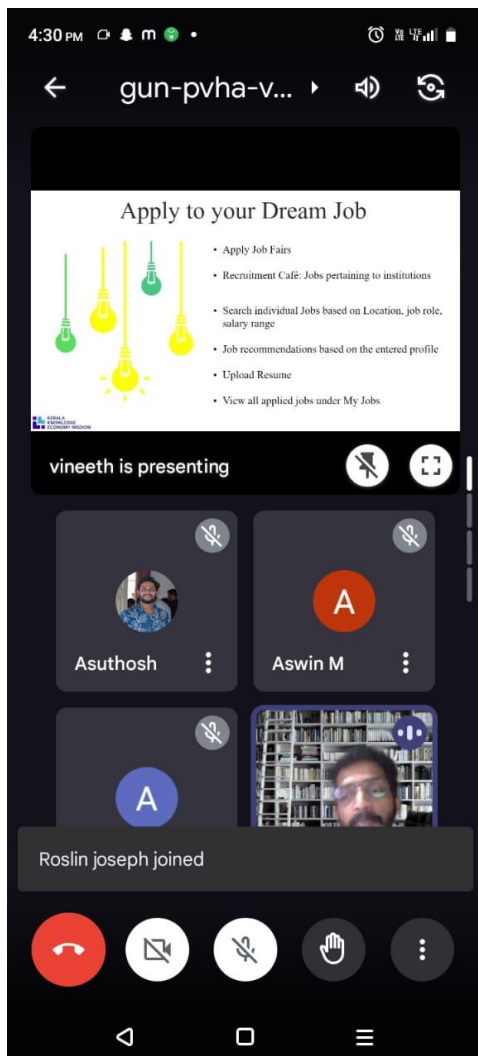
4:30 PM

gun-pvha-v...

Apply to your Dream Job

- Apply Job Fairs
- Recruitment Café: Jobs pertaining to institutions
- Search individual Jobs based on Location, job role, salary range
- Job recommendations based on the entered profile
- Upload Resume
- View all applied jobs under My Jobs

KERALA KNOWLEDGE ECONOMY MISSION

vineeth is presenting

Asuthosh

A

Aswin M

A

Roslin joseph joined